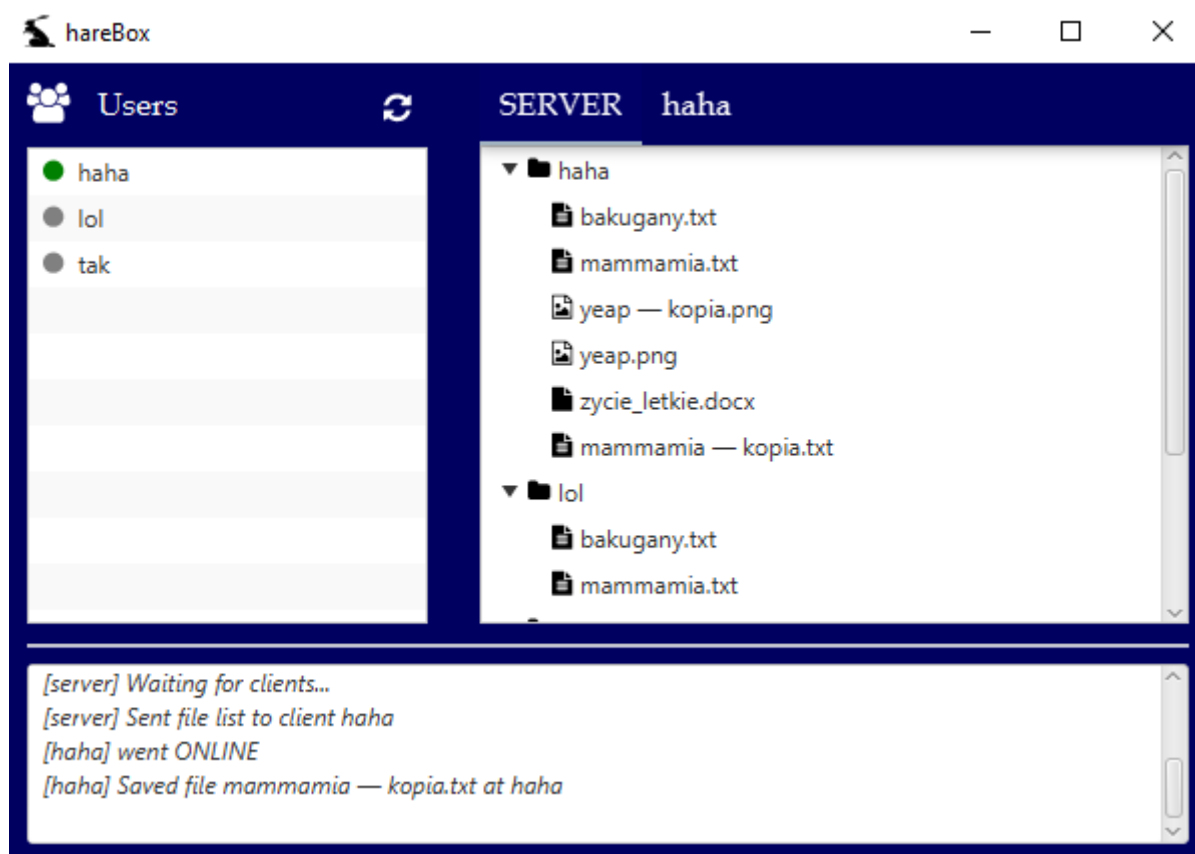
hareBox

Users

haha
lol
tak

SERVER haha

haha
bakugany.txt
mammamia.txt
yeap — kopia.png
yeap.png
zycie_letkie.docx
mammamia — kopia.txt
lol
bakugany.txt
mammamia.txt

[server] Waiting for clients...
[server] Sent file list to client haha
[haha] went ONLINE
[haha] Saved file mammamia — kopia.txt at haha